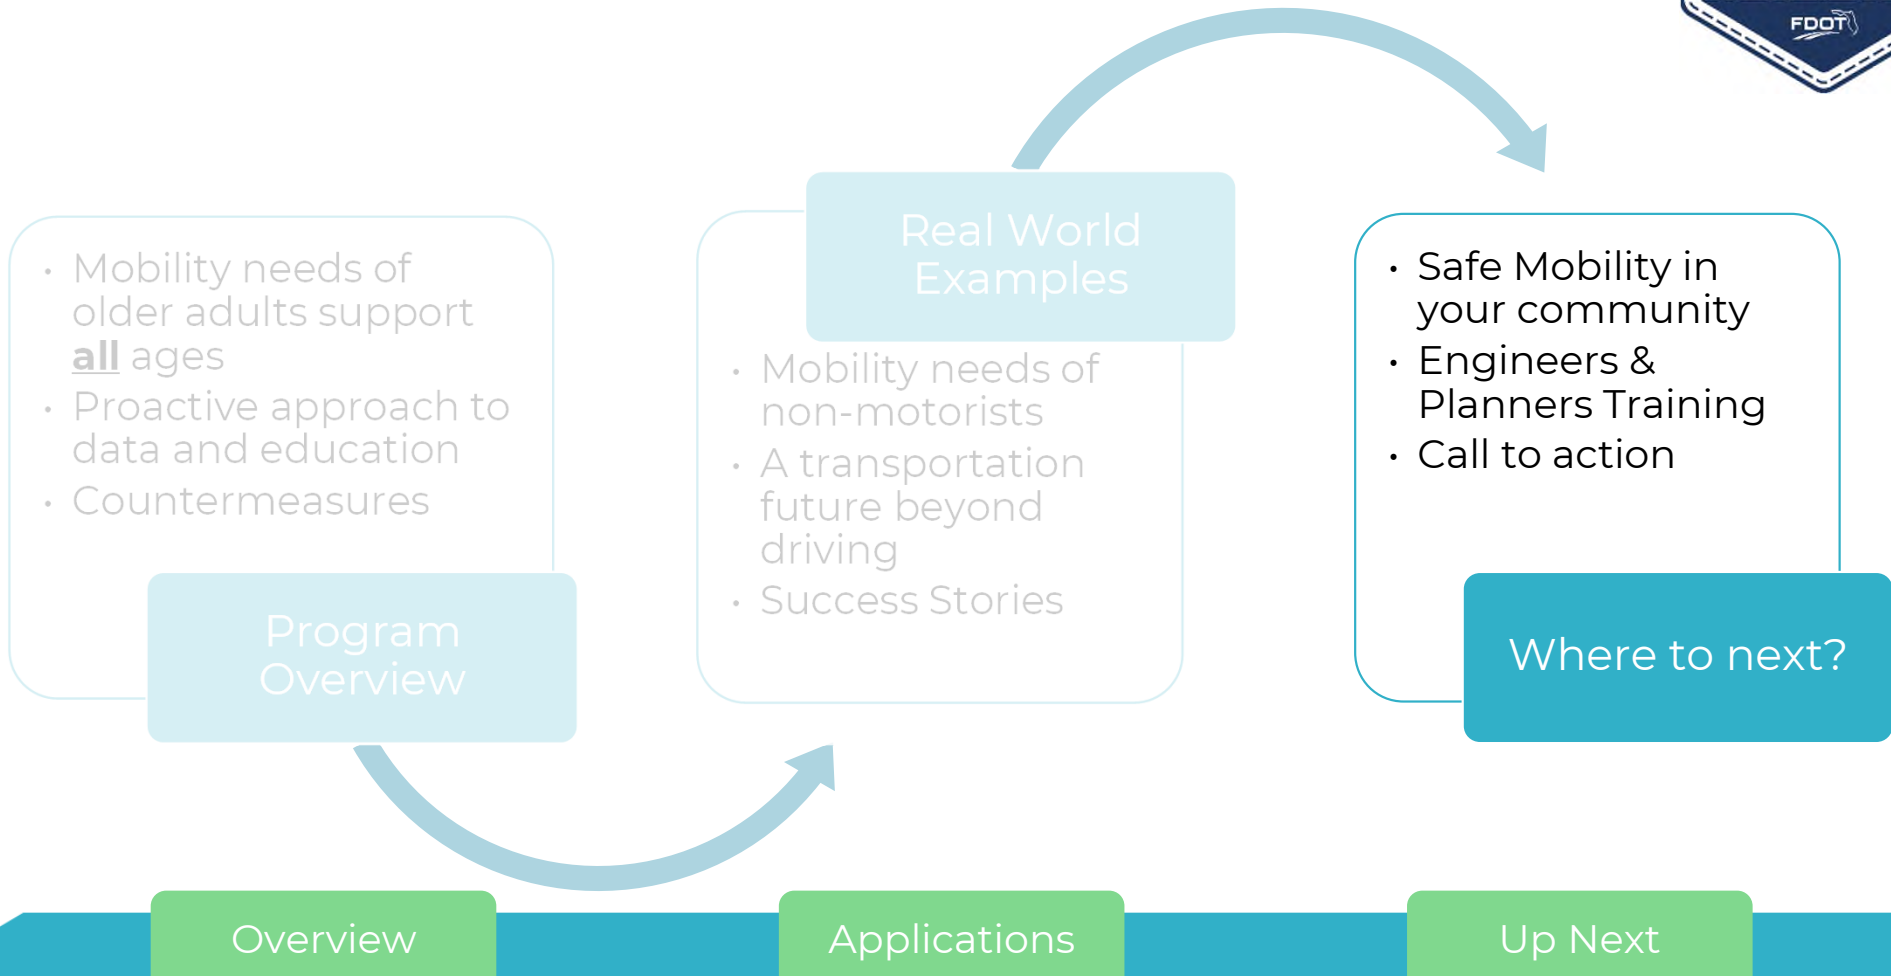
FDOT

Real World Examples

- Mobility needs of older adults support all ages
- Proactive approach to data and education
- Countermeasures

Program Overview

- Mobility needs of non-motorists
- A transportation future beyond driving
- Success Stories

- Safe Mobility in your community
- Engineers & Planners Training
- Call to action

Where to next?

Overview

Applications

Up Next